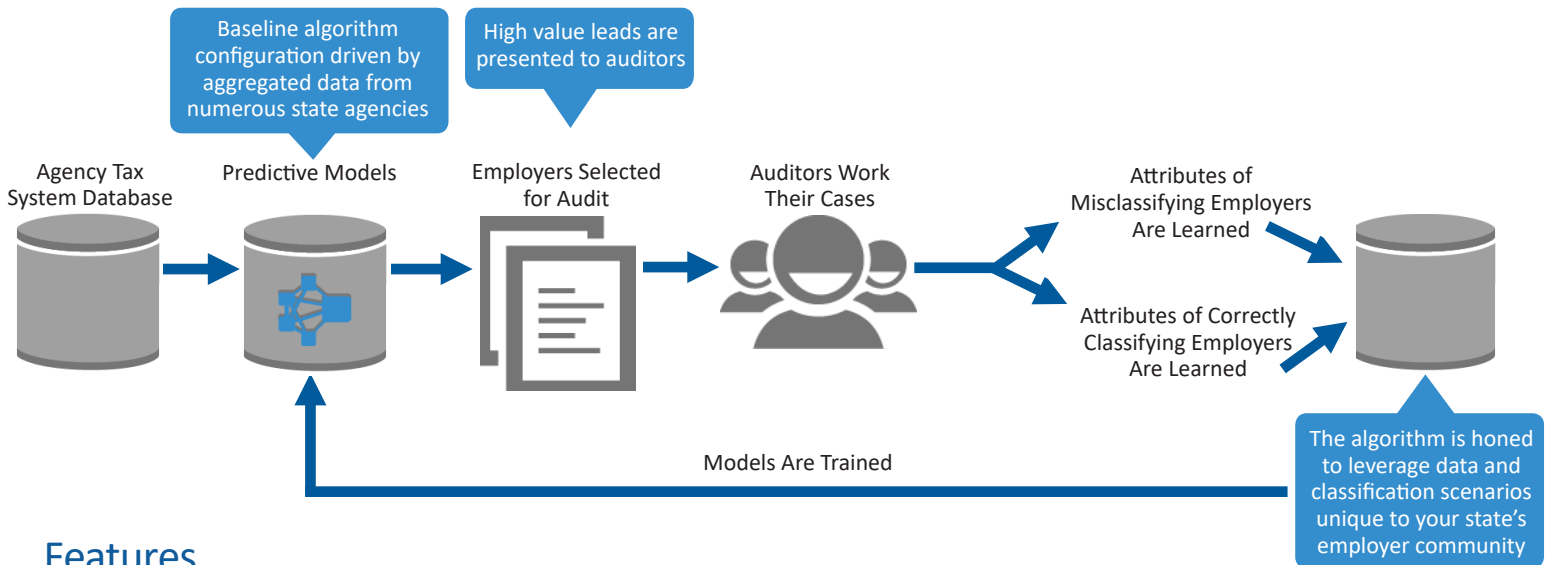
Baseline algorithm configuration driven by aggregated data from numerous state agencies

High value leads are presented to auditors

Agency Tax System Database

Predictive Models

Employers Selected for Audit

Auditors Work Their Cases

Attributes of Misclassifying Employers Are Learned

Attributes of Correctly Classifying Employers Are Learned

Models Are Trained

The algorithm is honed to leverage data and classification scenarios unique to your state's employer community

Features